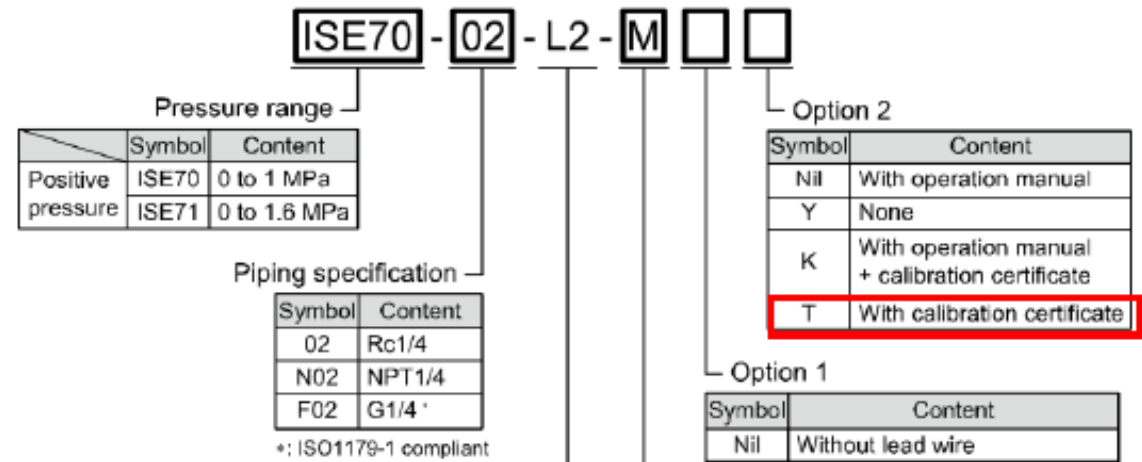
ISE70 - 02 - L2 - M

Pressure range

| | Symbol | Content |
|---|---|---|
| Positive pressure | ISE70 | 0 to 1 MPa |
| | ISE71 | 0 to 1.6 MPa |

Piping specification

| Symbol | Content |
|---|---|
| 02 | Rc1/4 |
| N02 | NPT1/4 |
| F02 | G1/4 * |

*: ISO1179-1 compliant

Option 2

| Symbol | Content |
|---|---|
| Nil | With operation manual |
| Y | None |
| K | With operation manual + calibration certificate |
| T | With calibration certificate |

Option 1

| Symbol | Content |
|---|---|
| Nil | Without lead wire |